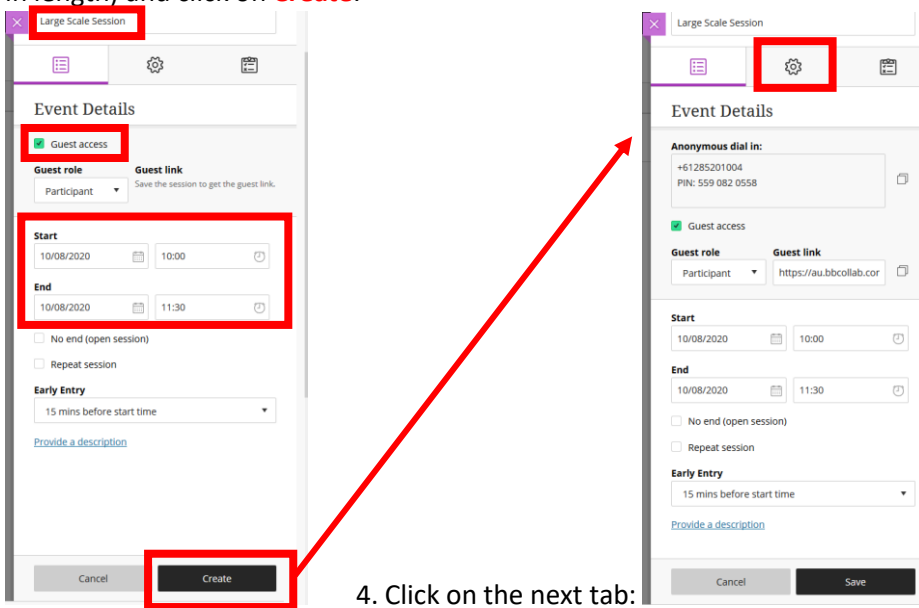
in length) and click on Create.

Large Scale Session

Event Details

Guest access

Guest role
Participant

Guest link
Save the session to get the guest link.

Start
10/08/2020 10:00

End
10/08/2020 11:30

No end (open session)

Repeat session

Early Entry
15 mins before start time

Provide a description

Cancel Create

4. Click on the next tab:

Large Scale Session

Event Details

Anonymous dial in:
+61285201004
PIN: 559 082 0558

Guest access

Guest role
Participant

Guest link
https://au.bbcollab.cor

Start
10/08/2020 10:00

End
10/08/2020 11:30

No end (open session)

Repeat session

Early Entry
15 mins before start time

Provide a description

Cancel Save